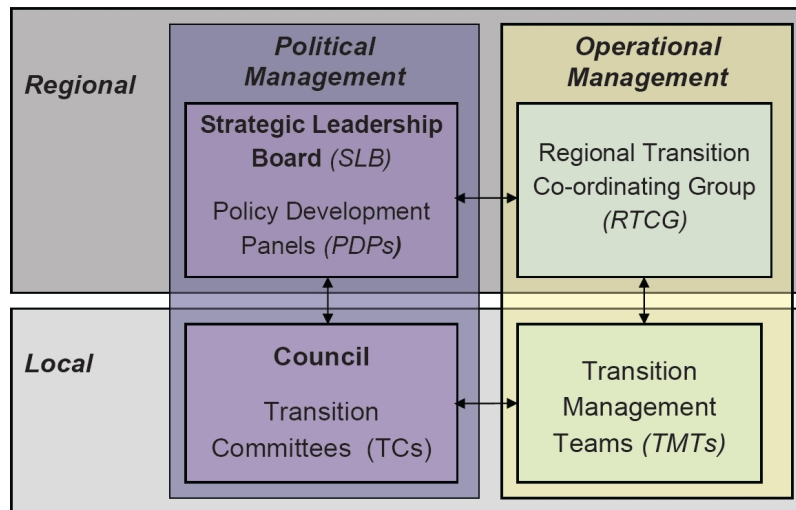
Regional

Political Management

Strategic Leadership Board (SLB)

Policy Development Panels (PDPs)

Operational Management

Regional Transition Co-ordinating Group (RTCG)

Local

Council

Transition Committees (TCs)

Transition Management Teams (TMTs)